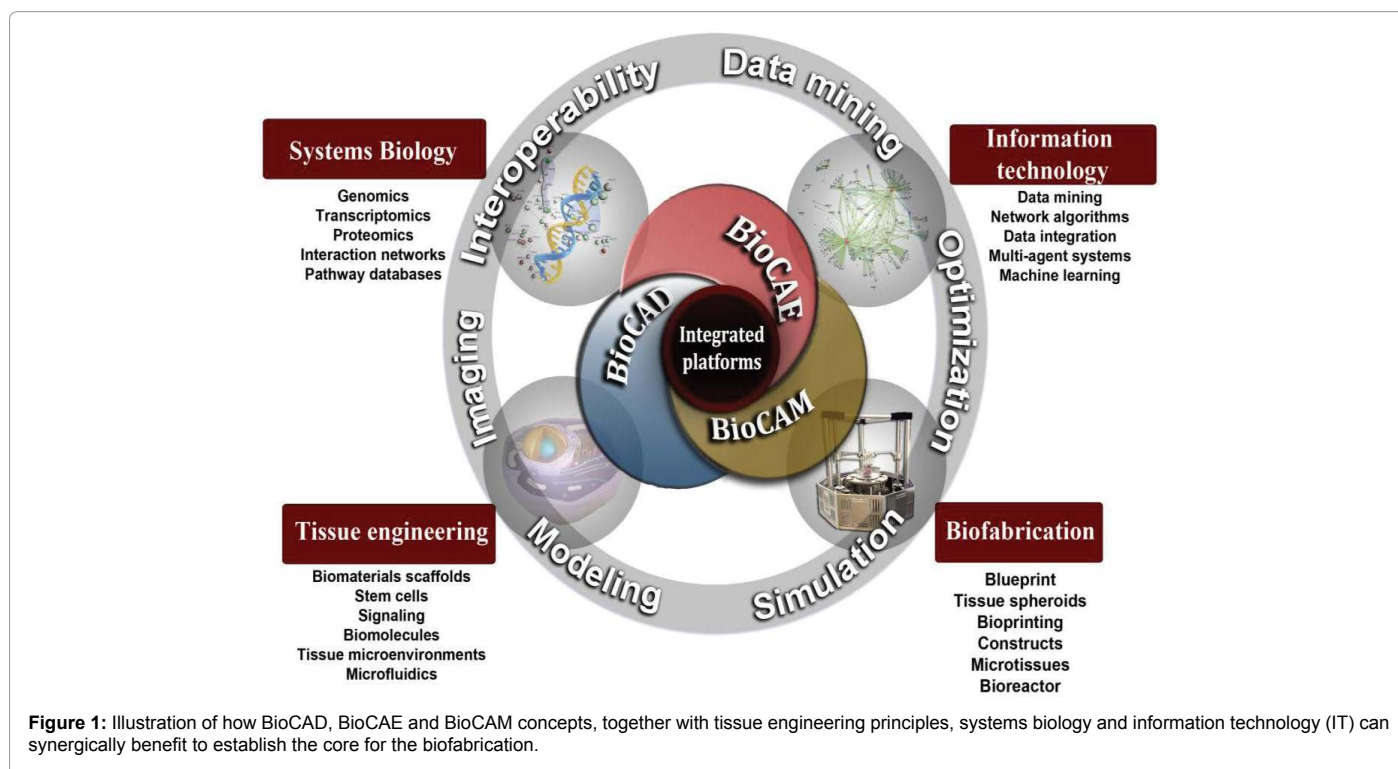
Interoperability
Data mining
Optimization
Simulation
Modeling
Imaging

Systems Biology
Genomics
Transcriptomics
Proteomics
Interaction networks
Pathway databases

Information technology
Data mining
Network algorithms
Data integration
Multi-agent systems
Machine learning

BioCAE
BioCAD
BioCAM
Integrated platforms

Tissue engineering
Biomaterials scaffolds
Stem cells
Signaling
Biomolecules
Tissue microenvironments
Microfluidics

Biofabrication
Blueprint
Tissue spheroids
Bioprinting
Constructs
Microtissues
Bioreactor

**Figure 1:** Illustration of how BioCAD, BioCAE and BioCAM concepts, together with tissue engineering principles, systems biology and information technology (IT) can synergically benefit to establish the core for the biofabrication.